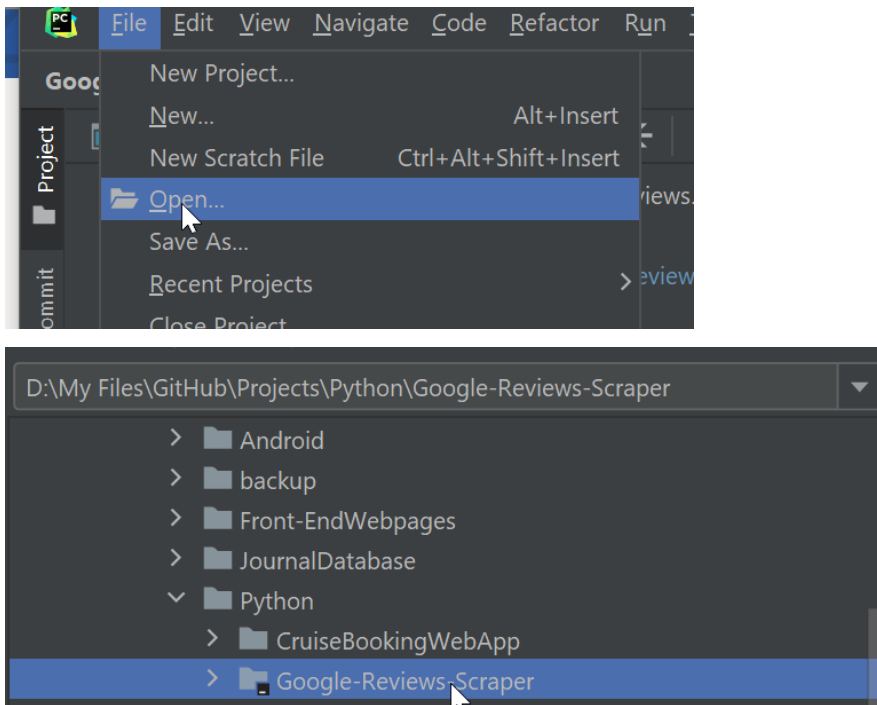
PC File Edit View Navigate Code Refactor Run

Goog

Project

Commit

New Project...

New... Alt+Insert

New Scratch File Ctrl+Alt+Shift+Insert

Open...

Save As...

Recent Projects

Close Project

views.

eview

D:\My Files\GitHub\Projects\Python\Google-Reviews-Scraper

Android

backup

Front-EndWebpages

JournalDatabase

Python

CruiseBookingWebApp

Google-Reviews-Scraper